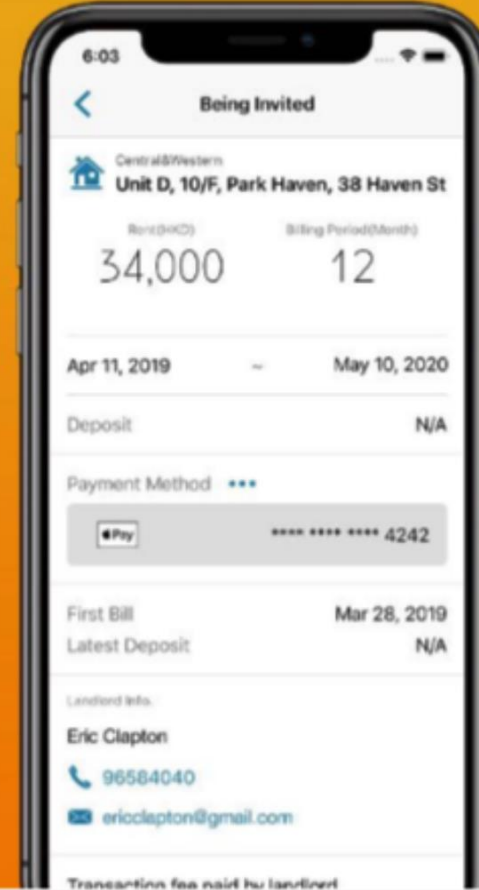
6:03

<

Being Invited

Central&Western

Unit D, 10/F, Park Haven, 38 Haven St

Rent(HKD)

34,000

Billing Period(Month)

12

Apr 11, 2019 ~ May 10, 2020

Deposit N/A

Payment Method •••

Pay

**** **** **** 4242

First Bill Mar 28, 2019

Latest Deposit N/A

Landlord Info.

Eric Clapton

96584040

ericclapton@gmail.com

Transaction fee paid by landlord